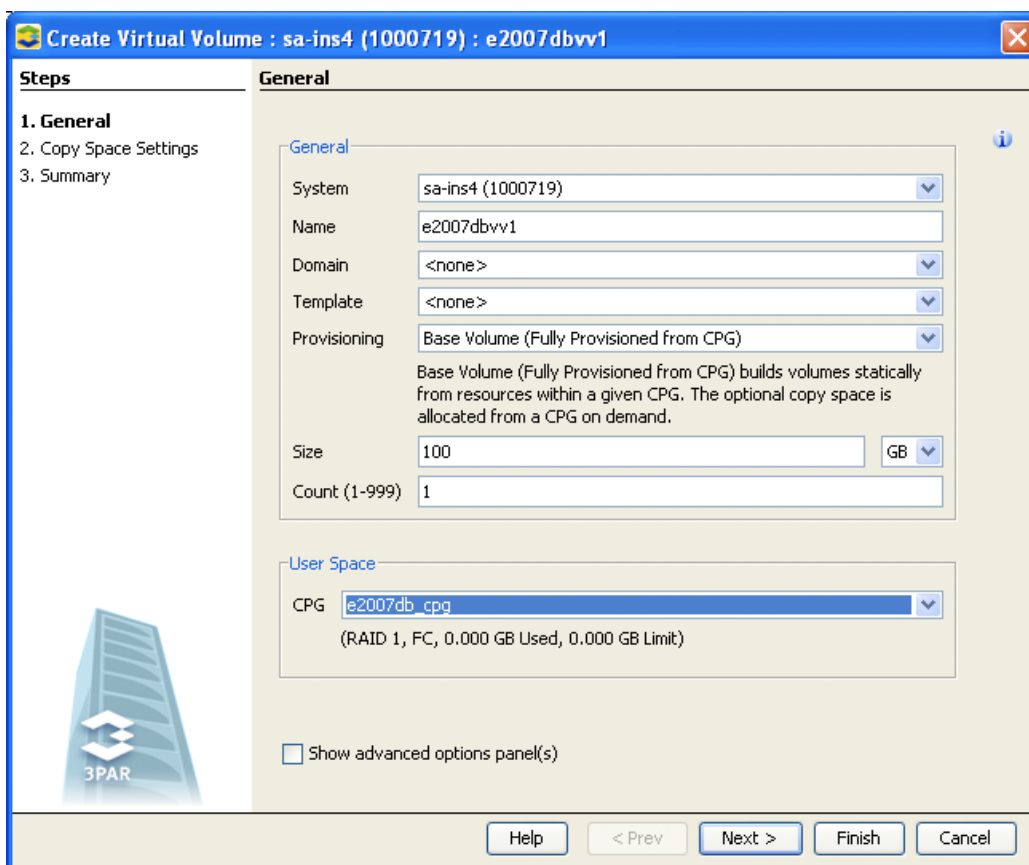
Create Virtual Volume : sa-ins4 (1000719) : e2007dbvv1

Steps

1. General
2. Copy Space Settings
3. Summary

3PAR

General

General

System sa-ins4 (1000719)

Name e2007dbvv1

Domain <none>

Template <none>

Provisioning Base Volume (Fully Provisioned from CPG)

Base Volume (Fully Provisioned from CPG) builds volumes statically from resources within a given CPG. The optional copy space is allocated from a CPG on demand.

Size 100 GB

Count (1-999) 1

User Space

CPG e2007db_cpg

(RAID 1, FC, 0.000 GB Used, 0.000 GB Limit)

Show advanced options panel(s)

Help < Prev Next > Finish Cancel